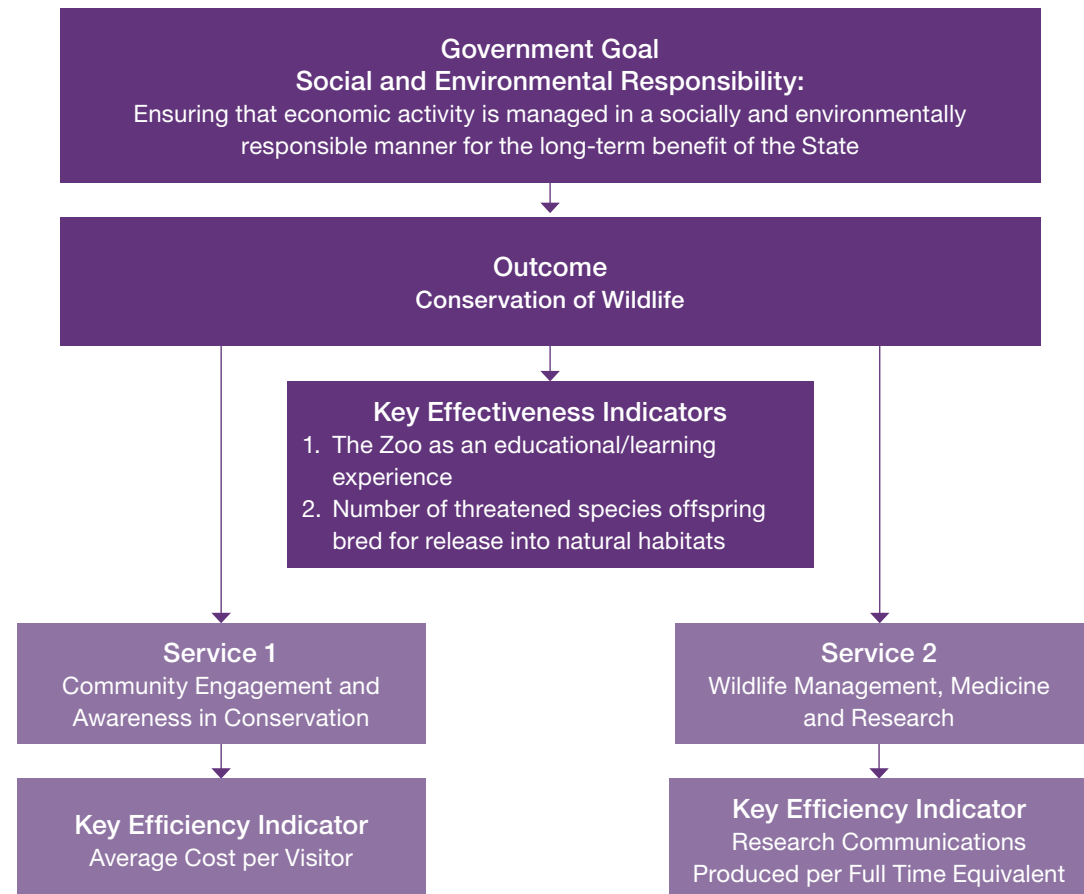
Government Goal
Social and Environmental Responsibility:
Ensuring that economic activity is managed in a socially and environmentally responsible manner for the long-term benefit of the State

Outcome
Conservation of Wildlife

Key Effectiveness Indicators
1. The Zoo as an educational/learning experience
2. Number of threatened species offspring bred for release into natural habitats

Service 1
Community Engagement and Awareness in Conservation

Key Efficiency Indicator
Average Cost per Visitor

Service 2
Wildlife Management, Medicine and Research

Key Efficiency Indicator
Research Communications Produced per Full Time Equivalent